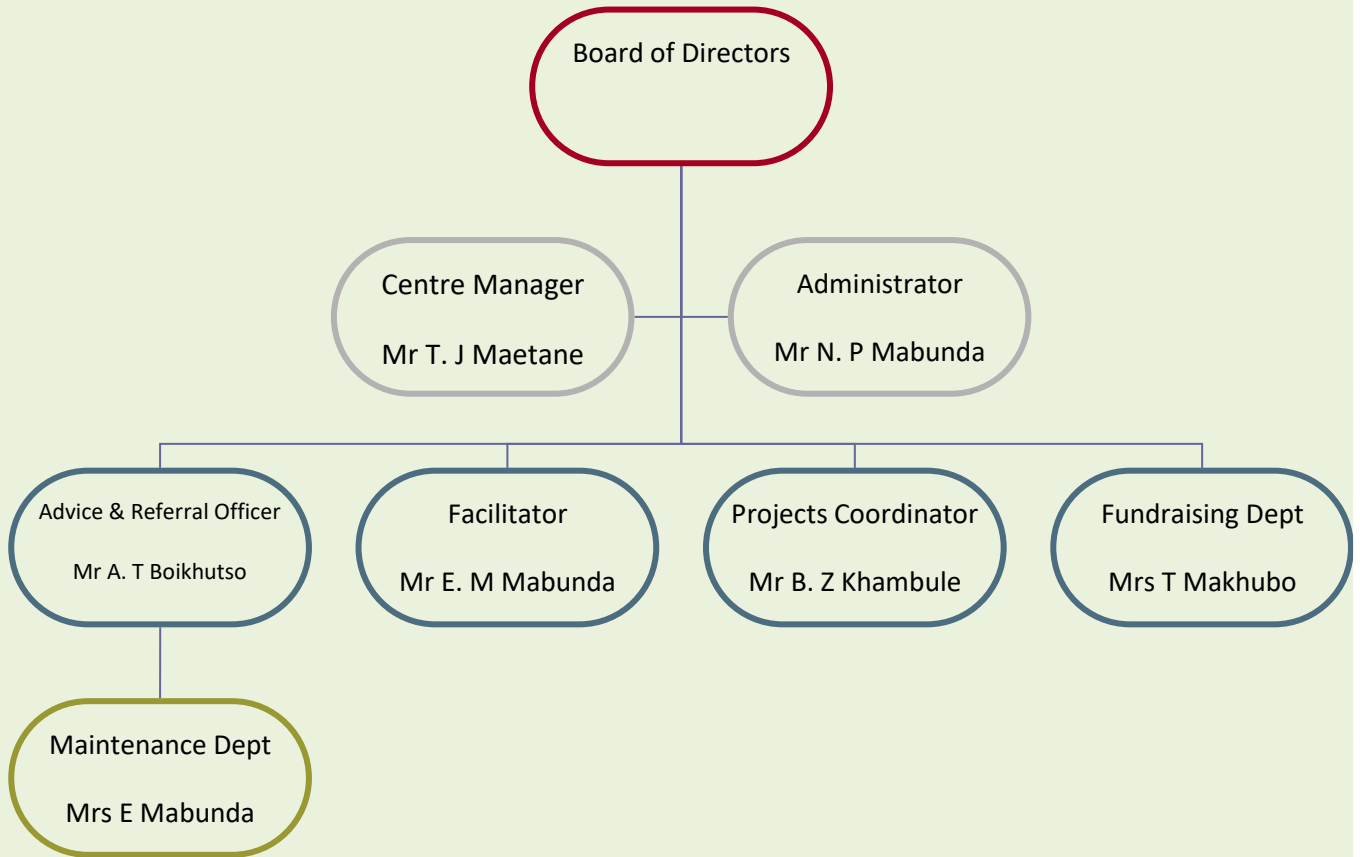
Board of Directors

Centre Manager

Mr T. J Maetane

Administrator

Mr N. P Mabunda

Advice & Referral Officer

Mr A. T Boikhutso

Facilitator

Mr E. M Mabunda

Projects Coordinator

Mr B. Z Khambule

Fundraising Dept

Mrs T Makhubo

Maintenance Dept

Mrs E Mabunda